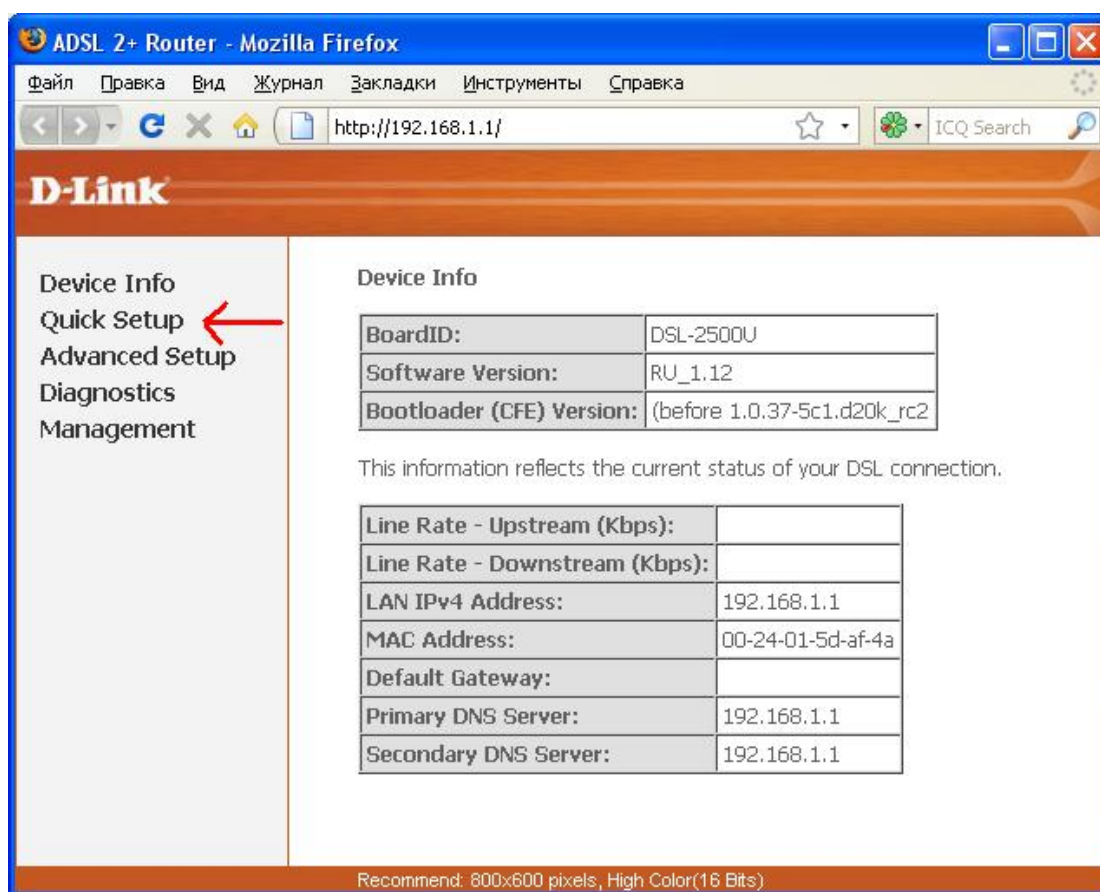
ADSL 2+ Router - Mozilla Firefox

Файл Правка Вид Журнал Закладки Инструменты Справка

http://192.168.1.1/

ICQ Search

D-Link

Device Info
Quick Setup
Advanced Setup
Diagnostics
Management

Device Info

| | |
|---|---|
| BoardID: | DSL-2500U |
| Software Version: | RU_1.12 |
| Bootloader (CFE) Version: | (before 1.0.37-5c1.d20k_rc2 |

This information reflects the current status of your DSL connection.

| | |
|---|---|
| Line Rate - Upstream (Kbps): | |
| Line Rate - Downstream (Kbps): | |
| LAN IPv4 Address: | 192.168.1.1 |
| MAC Address: | 00-24-01-5d-af-4a |
| Default Gateway: | |
| Primary DNS Server: | 192.168.1.1 |
| Secondary DNS Server: | 192.168.1.1 |

Recommend: 800x600 pixels, High Color(16 Bits)